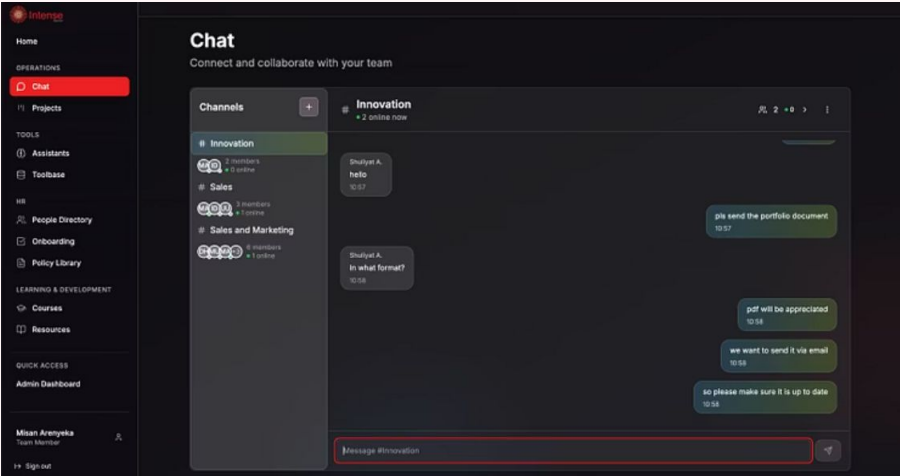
Intense

Home

OPERATIONS

Chat

Projects

TOOLS

Assistants

Toolbase

HR

People Directory

Onboarding

Policy Library

LEARNING & DEVELOPMENT

Courses

Resources

QUICK ACCESS

Admin Dashboard

Misan Arenyeka
Team Member

Sign out

Chat

Connect and collaborate with your team

Channels

+

# Innovation
2 members
• 0 online

# Sales
3 members
• 1 online

# Sales and Marketing
6 members
• 1 online

# Innovation
• 2 online now

2 • 0

Shuliyat A.
hello
10:57

pls send the portfolio document
10:57

Shuliyat A.
In what format?
10:58

pdf will be appreciated
10:58

we want to send it via email
10:58

so please make sure it is up to date
10:58

Message #Innovation